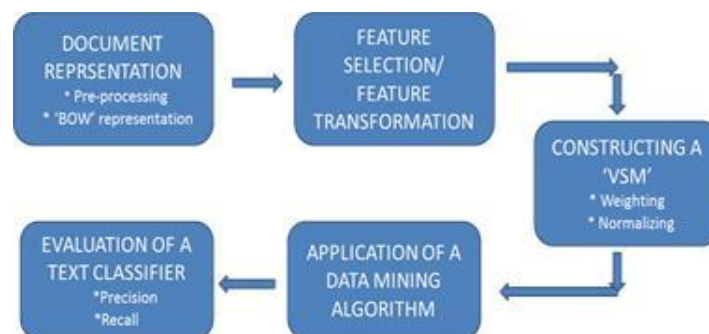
DOCUMENT REPRSENTATION
* Pre-processing
* 'BOW' representation

FEATURE SELECTION/ FEATURE TRANSFORMATION

CONSTRUCTING A 'VSM'
* Weighting
* Normalizing

APPLICATION OF A DATA MINING ALGORITHM

EVALUATION OF A TEXT CLASSIFIER
*Precision
*Recall